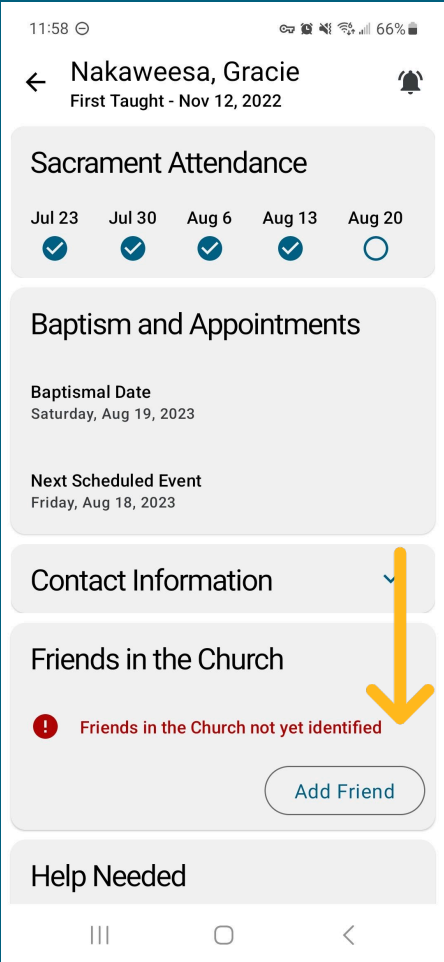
11:58 66%

Nakaweesa, Gracie
First Taught - Nov 12, 2022

Sacrament Attendance

Jul 23 Jul 30 Aug 6 Aug 13 Aug 20

Baptism and Appointments

Baptismal Date
Saturday, Aug 19, 2023

Next Scheduled Event
Friday, Aug 18, 2023

Contact Information

Friends in the Church

Friends in the Church not yet identified

Add Friend

Help Needed